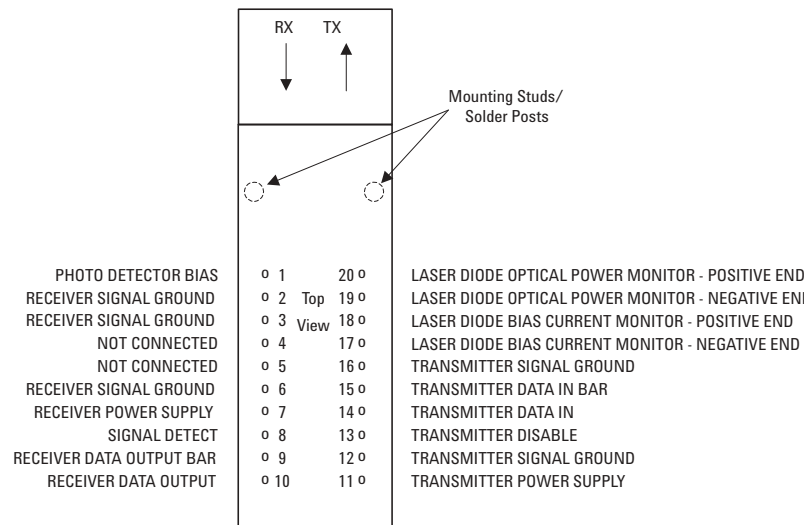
RX TX

Mounting Studs/ Solder Posts

PHOTO DETECTOR BIAS o 1 20 o LASER DIODE OPTICAL POWER MONITOR - POSITIVE END
RECEIVER SIGNAL GROUND o 2 Top 19 o LASER DIODE OPTICAL POWER MONITOR - NEGATIVE END
RECEIVER SIGNAL GROUND o 3 View 18 o LASER DIODE BIAS CURRENT MONITOR - POSITIVE END
NOT CONNECTED o 4 17 o LASER DIODE BIAS CURRENT MONITOR - NEGATIVE END
NOT CONNECTED o 5 16 o TRANSMITTER SIGNAL GROUND
RECEIVER SIGNAL GROUND o 6 15 o TRANSMITTER DATA IN BAR
RECEIVER POWER SUPPLY o 7 14 o TRANSMITTER DATA IN
SIGNAL DETECT o 8 13 o TRANSMITTER DISABLE
RECEIVER DATA OUTPUT BAR o 9 12 o TRANSMITTER SIGNAL GROUND
RECEIVER DATA OUTPUT o 10 11 o TRANSMITTER POWER SUPPLY